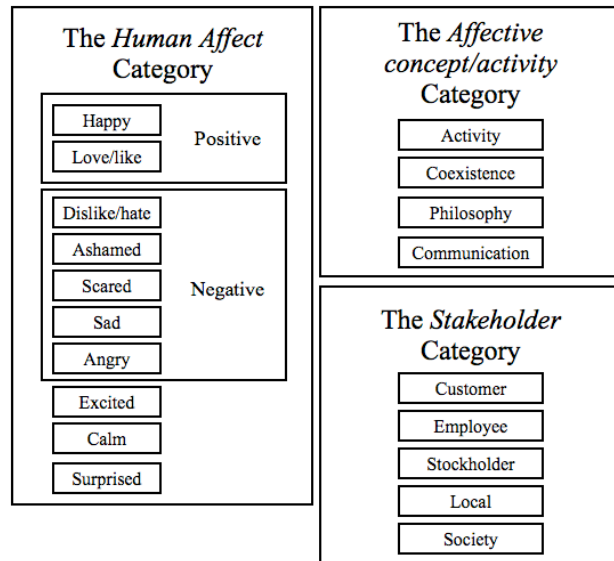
The *Human Affect* Category

Happy
Love/like
Positive

Dislike/hate
Ashamed
Scared
Sad
Angry
Negative

Excited
Calm
Surprised

The *Affective concept/activity* Category

Activity
Coexistence
Philosophy
Communication

The *Stakeholder* Category

Customer
Employee
Stockholder
Local
Society